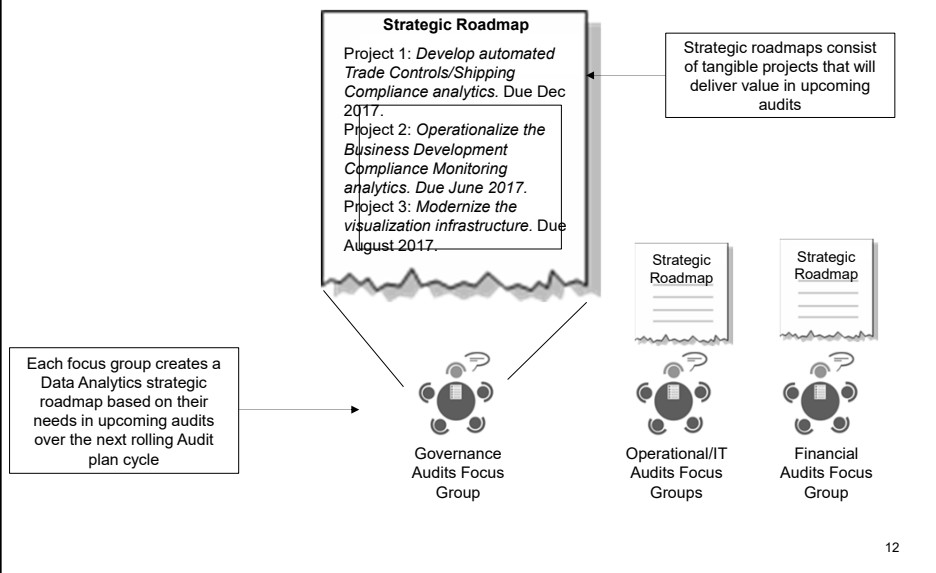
Strategic Roadmap

Project 1: *Develop automated Trade Controls/Shipping Compliance analytics.* Due Dec 2017.
Project 2: *Operationalize the Business Development Compliance Monitoring analytics. Due June 2017.*
Project 3: *Modernize the visualization infrastructure.* Due August 2017.

Strategic roadmaps consist of tangible projects that will deliver value in upcoming audits

Strategic Roadmap

Strategic Roadmap

Each focus group creates a Data Analytics strategic roadmap based on their needs in upcoming audits over the next rolling Audit plan cycle

Governance Audits Focus Group

Operational/IT Audits Focus Groups

Financial Audits Focus Group

12